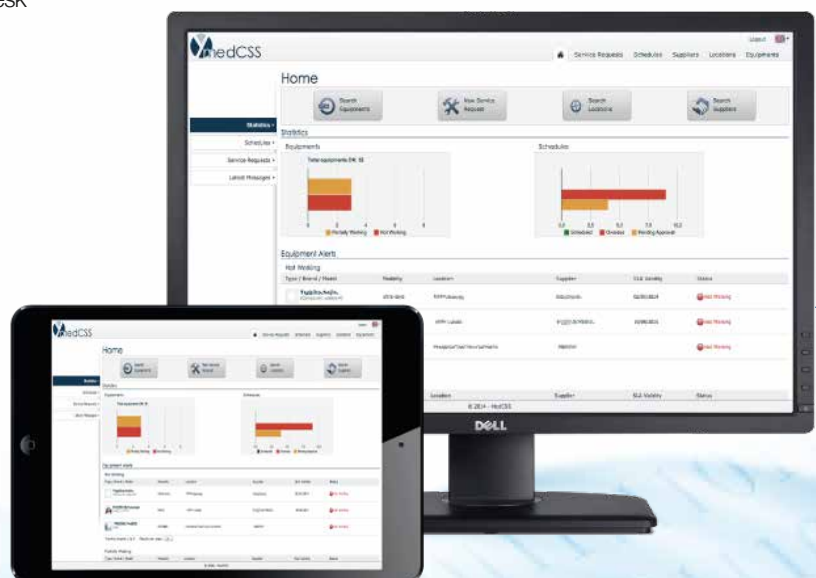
CSR

MedCSS

Logout

Service Requests Schedules Suppliers Locations Equipments

Home

Search Equipments

New Service Request

Search Locations

Search Suppliers

Statistics

Schedules

Service Requests

Latest Messages

Statistics

Equipments

Total equipments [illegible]

Partially Working Not Working

Schedules

Scheduled Overdue Pending Approval

Equipment Alerts

Not Working

Type / Brand / Model

Modality

Location

Supplier

SLA Validity

Status

Not Working

Not Working

Not Working

Location

Supplier

SLA Validity

Status

© 2014 - MedCSS

DELL

MedCSS

Home

Statistics

Equipments

Schedules

Equipment Alerts

Not Working

Partially Working